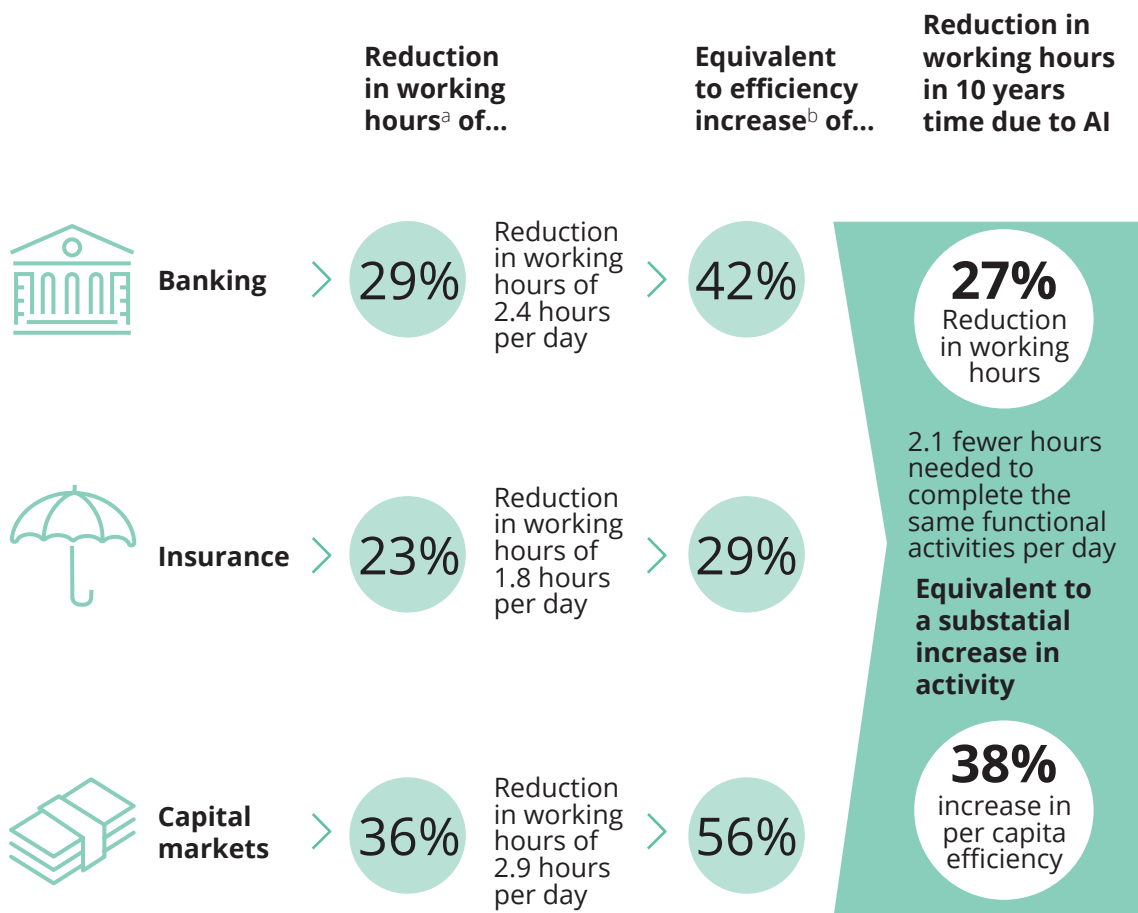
Reduction in working hours$^{a}$ of...

Equivalent to efficiency increase$^{b}$ of...

Reduction in working hours in 10 years time due to AI

Banking

29%

Reduction in working hours of 2.4 hours per day

42%

Insurance

23%

Reduction in working hours of 1.8 hours per day

29%

Capital markets

36%

Reduction in working hours of 2.9 hours per day

56%

27%
Reduction in working hours

2.1 fewer hours needed to complete the same functional activities per day

Equivalent to a substatial increase in activity

38%
increase in per capita efficiency